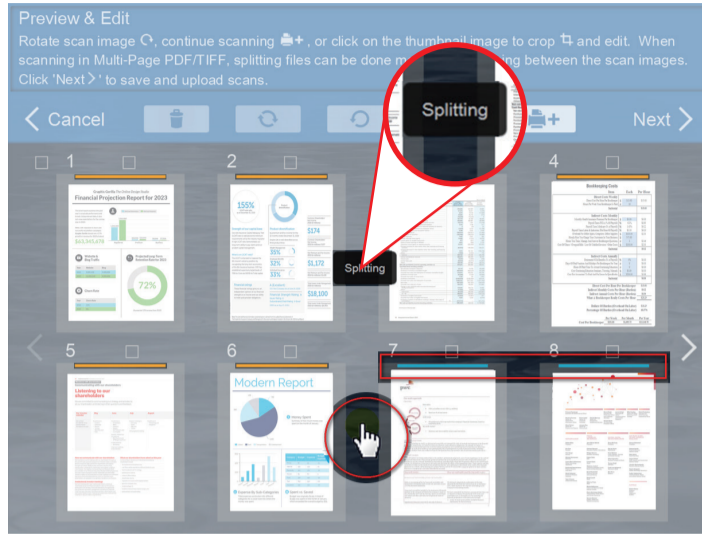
Preview & Edit

Rotate scan image, continue scanning, or click on the thumbnail image to crop and edit. When scanning in Multi-Page PDF/TIFF, splitting files can be done m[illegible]ing between the scan images. Click 'Next' to save and upload scans.

Cancel

Next

Splitting

1

2

4

Splitting

Financial Projection Report for 2023

155%

$174

72%

$1,172

$38,100

Bookkeeping Costs

5

6

7

8

Listening to our shareholders

Modern Report